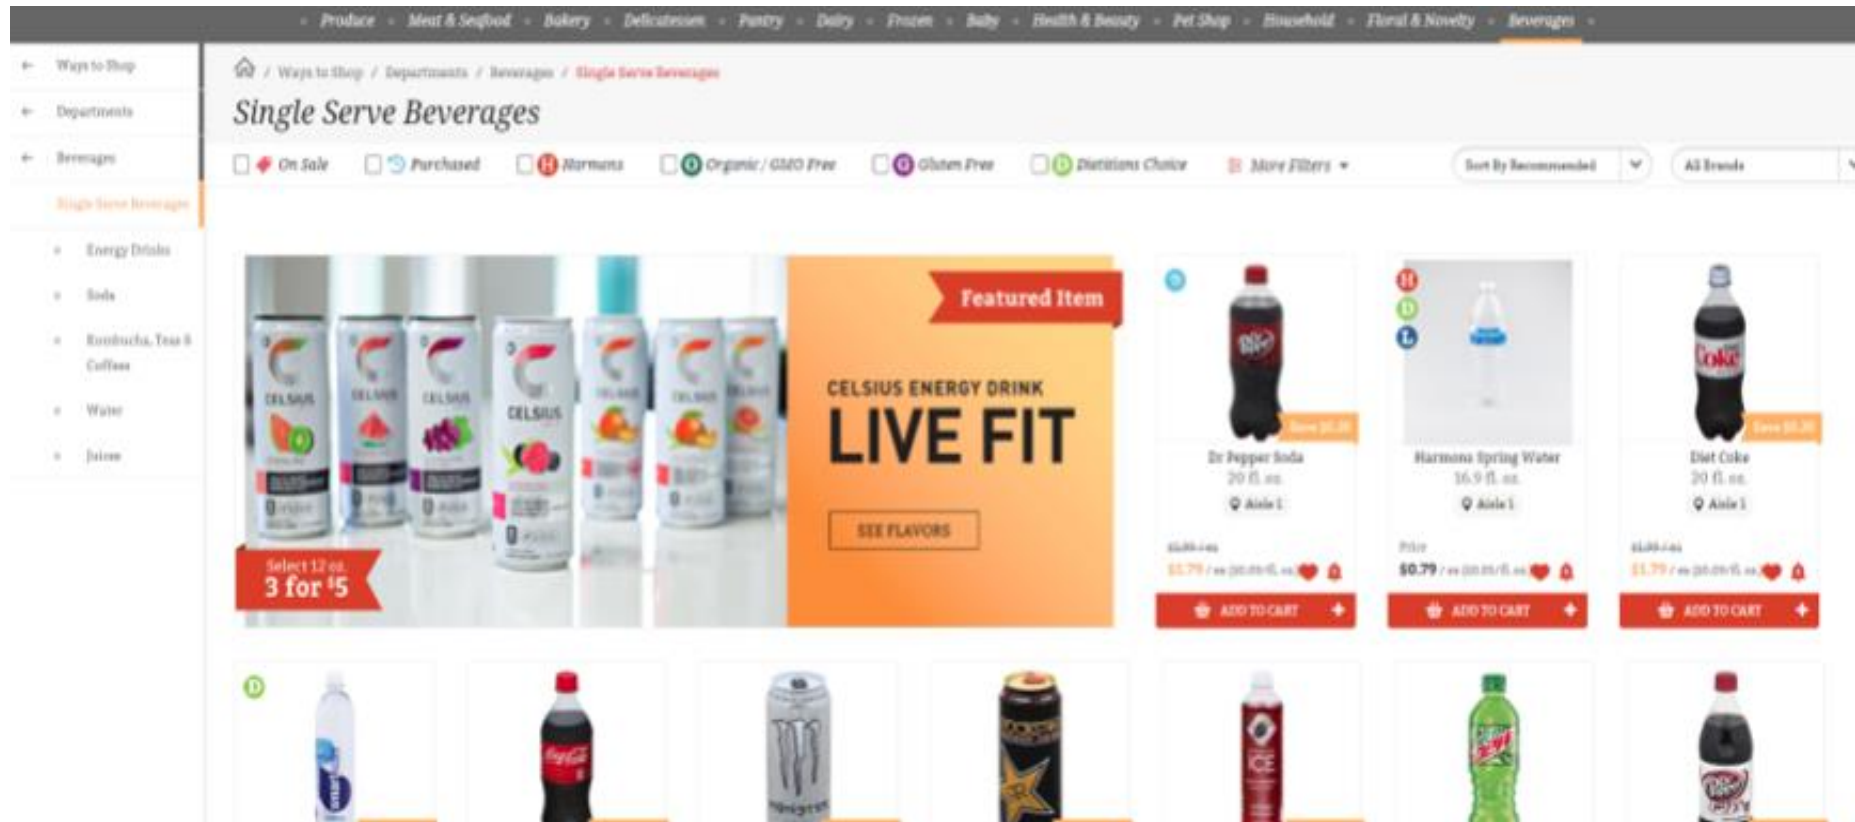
Produce · Meat & Seafood · Bakery · Delicatessen · Pantry · Dairy · Frozen · Baby · Health & Beauty · Pet Shop · Household · Floral & Novelty · Beverages

← Ways to Shop
← Departments
← Beverages
Single Serve Beverages
Energy Drinks
Soda
Kombucha, Teas & Coffees
Water
Juices

/ Ways to Shop / Departments / Beverages / Single Serve Beverages

Single Serve Beverages

On Sale
Purchased
Harmons
Organic / GMO Free
Gluten Free
Dietitians Choice
More Filters
Sort By Recommended
All Brands

Featured Item
CELSIUS ENERGY DRINK
LIVE FIT
SEE FLAVORS
Select 12 oz.
3 for $5

Save $0.20
Dr Pepper Soda
20 fl. oz.
Aisle 1
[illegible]
$1.79 / ea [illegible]
ADD TO CART

Harmons Spring Water
16.9 fl. oz.
Aisle 1
Price
$0.79 / ea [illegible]
ADD TO CART

Save $0.20
Diet Coke
20 fl. oz.
Aisle 1
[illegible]
$1.79 / ea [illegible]
ADD TO CART